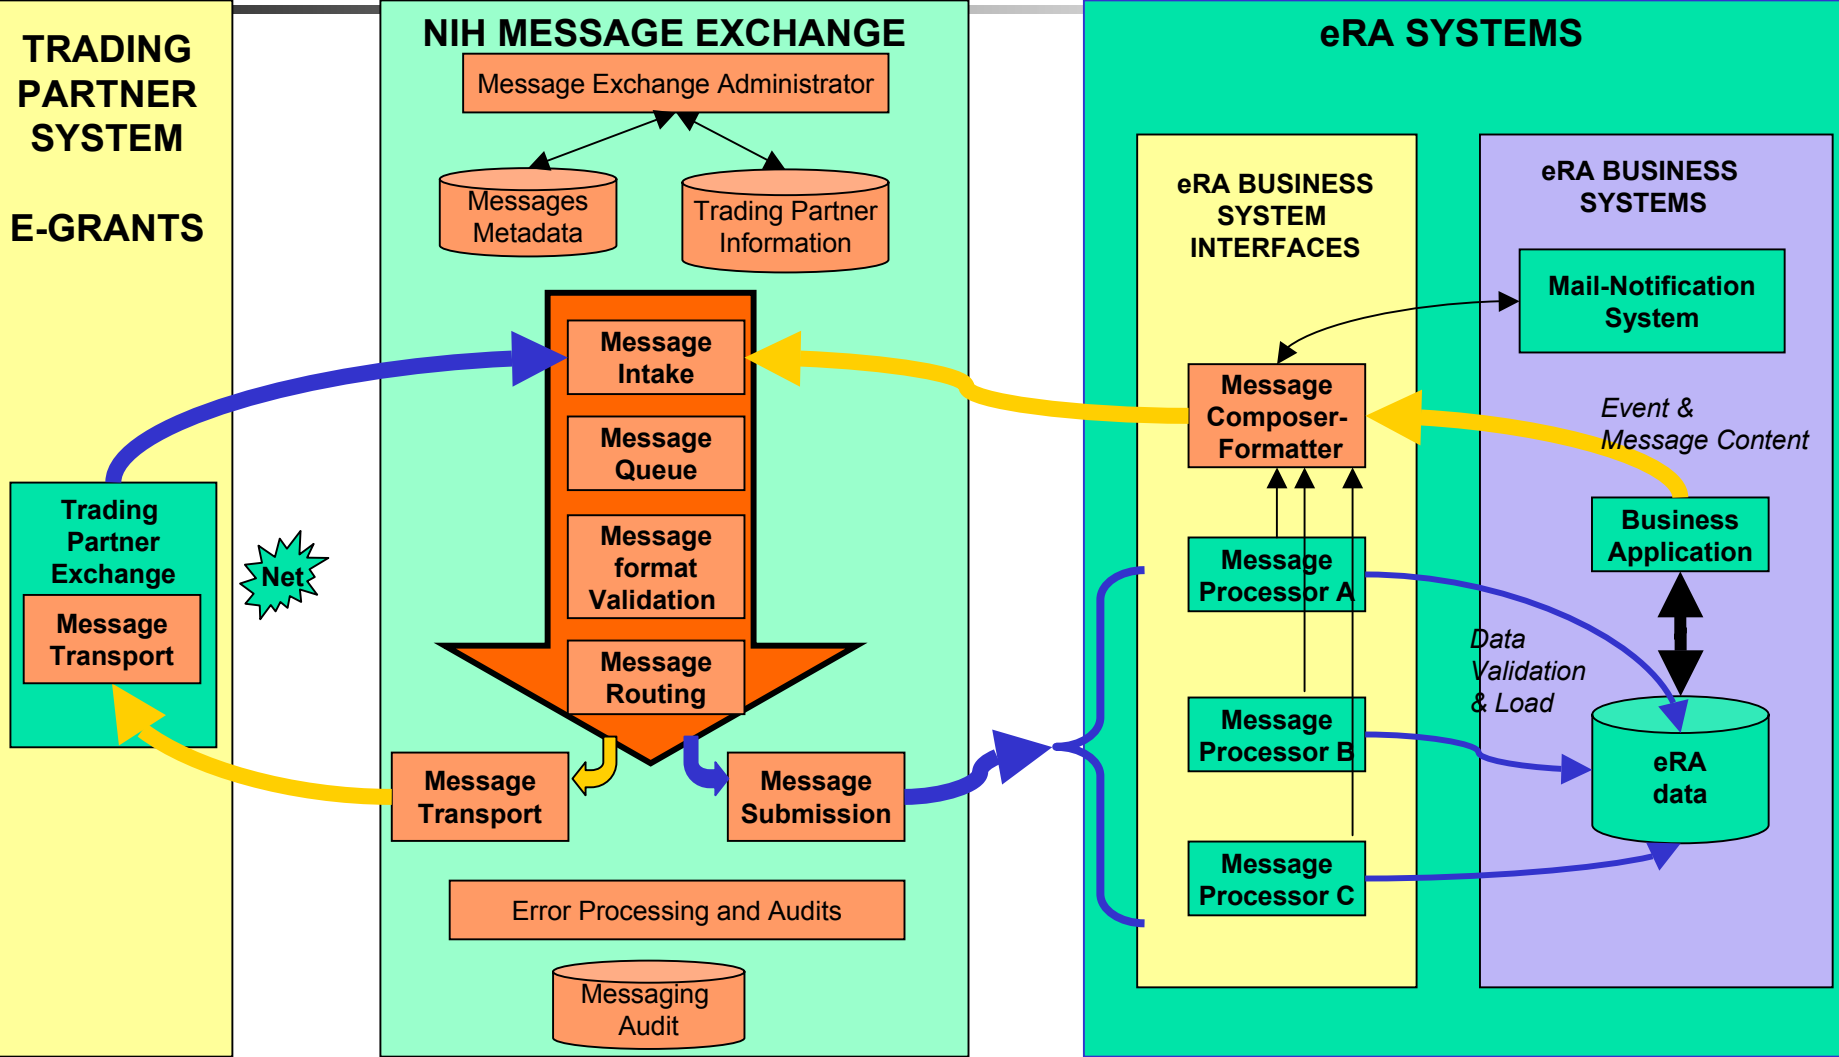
TRADING PARTNER SYSTEM

E-GRANTS

Trading Partner Exchange

Message Transport

Net

NIH MESSAGE EXCHANGE

Message Exchange Administrator

Messages Metadata

Trading Partner Information

Message Intake

Message Queue

Message format Validation

Message Routing

Message Transport

Message Submission

Error Processing and Audits

Messaging Audit

eRA SYSTEMS

eRA BUSINESS SYSTEM INTERFACES

Message Composer-Formatter

Message Processor A

Message Processor B

Message Processor C

eRA BUSINESS SYSTEMS

Mail-Notification System

Event & Message Content

Business Application

Data Validation & Load

eRA data